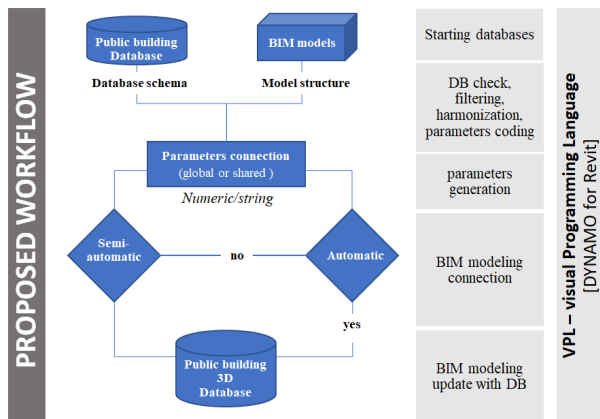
PROPOSED WORKFLOW

Public building Database

BIM models

Database schema

Model structure

Parameters connection
(global or shared )

Numeric/string

Semi-automatic

no

Automatic

yes

Public building 3D Database

Starting databases

DB check, filtering, harmonization, parameters coding

parameters generation

BIM modeling connection

BIM modeling update with DB

VPL – visual Programming Language
[DYNAMO for Revit]